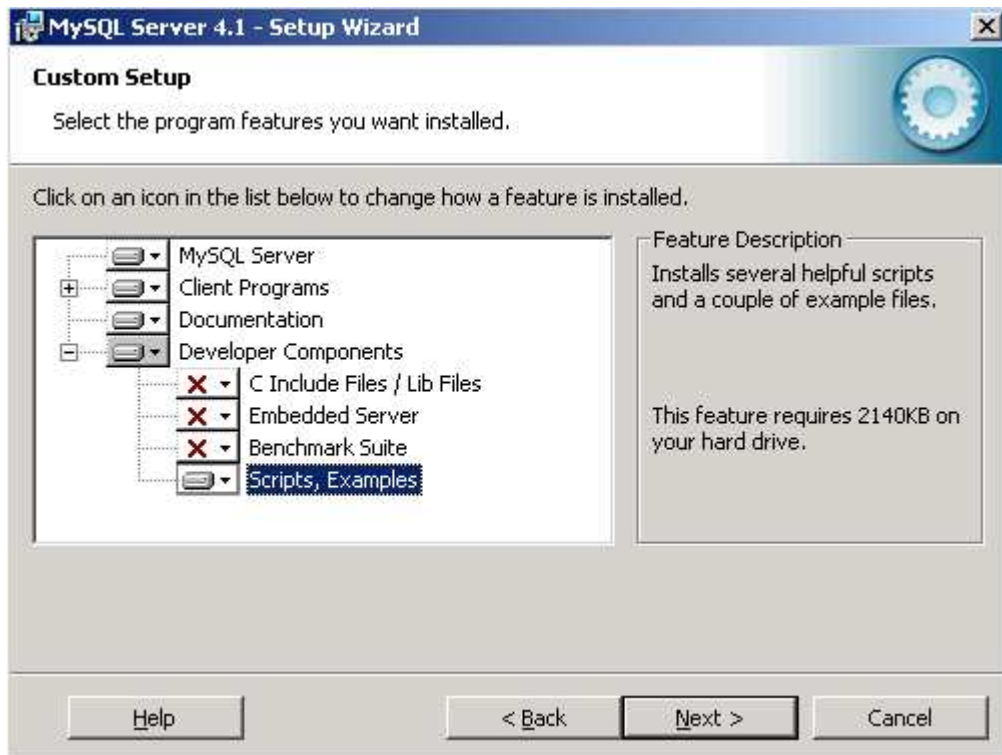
MySQL Server 4.1 - Setup Wizard

Custom Setup

Select the program features you want installed.

Click on an icon in the list below to change how a feature is installed.

MySQL Server
Client Programs
Documentation
Developer Components
C Include Files / Lib Files
Embedded Server
Benchmark Suite
Scripts, Examples

Feature Description

Installs several helpful scripts and a couple of example files.

This feature requires 2140KB on your hard drive.

Help

< Back

Next >

Cancel